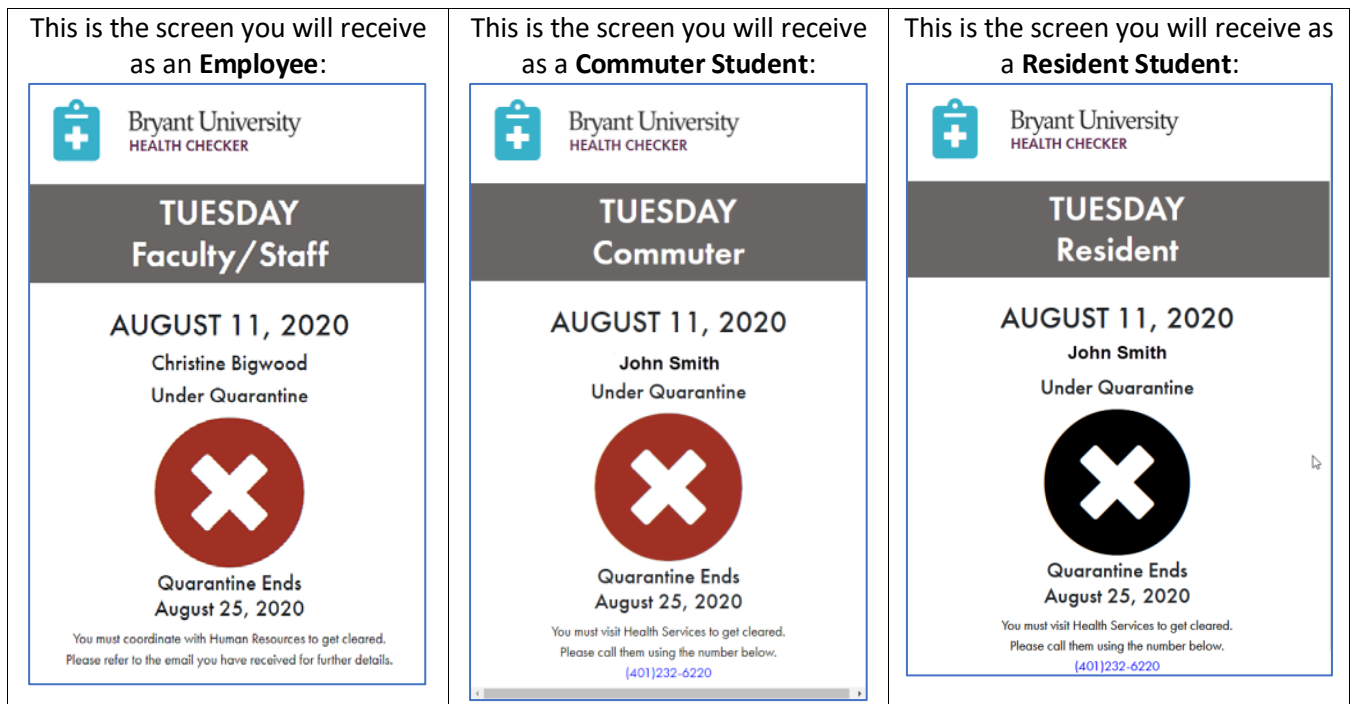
| This is the screen you will receive as an **Employee**: | This is the screen you will receive as a **Commuter Student**: | This is the screen you will receive as a **Resident Student**: |
|---|---|---|
| Bryant University HEALTH CHECKER TUESDAY Faculty/Staff AUGUST 11, 2020 Christine Bigwood Under Quarantine Quarantine Ends August 25, 2020 You must coordinate with Human Resources to get cleared. Please refer to the email you have received for further details. | Bryant University HEALTH CHECKER TUESDAY Commuter AUGUST 11, 2020 John Smith Under Quarantine Quarantine Ends August 25, 2020 You must visit Health Services to get cleared. Please call them using the number below. (401)232-6220 | Bryant University HEALTH CHECKER TUESDAY Resident AUGUST 11, 2020 John Smith Under Quarantine Quarantine Ends August 25, 2020 You must visit Health Services to get cleared. Please call them using the number below. (401)232-6220 |